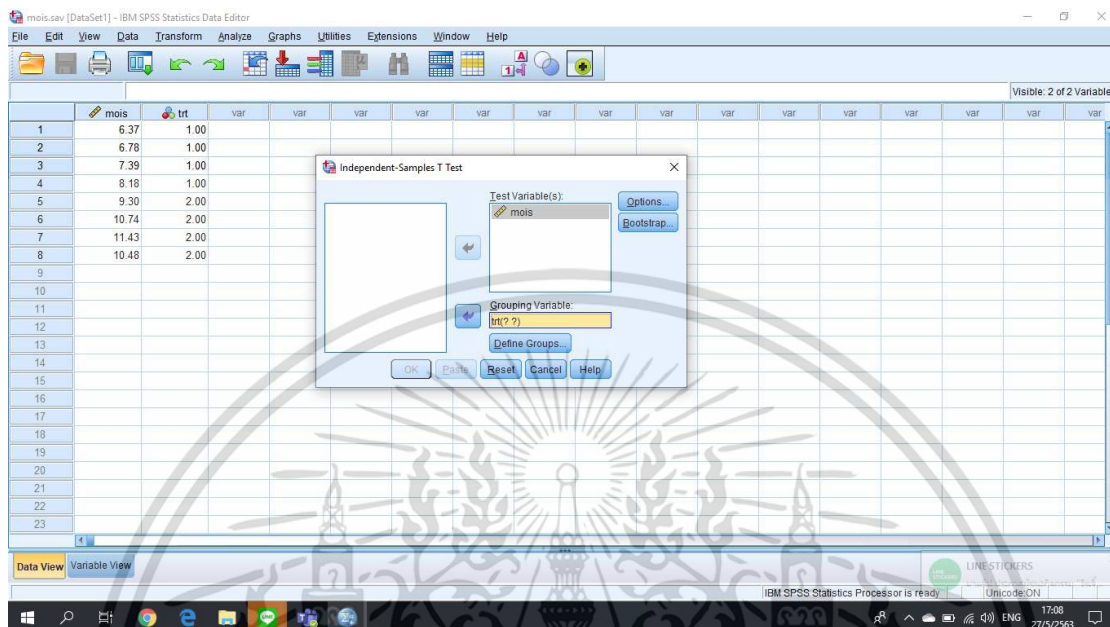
mois.sav [DataSet1] - IBM SPSS Statistics Data Editor

File Edit View Data Transform Analyze Graphs Utilities Extensions Window Help

Visible: 2 of 2 Variable

| | mois | trt | var | var | var | var | var | var | var | var | var | var | var | var | var | var | var |
|---|---|---|---|---|---|---|---|---|---|---|---|---|---|---|---|---|---|
| 1 | 6.37 | 1.00 | | | | | | | | | | | | | | | |
| 2 | 6.78 | 1.00 | | | | | | | | | | | | | | | |
| 3 | 7.39 | 1.00 | | | | | | | | | | | | | | | |
| 4 | 8.18 | 1.00 | | | | | | | | | | | | | | | |
| 5 | 9.30 | 2.00 | | | | | | | | | | | | | | | |
| 6 | 10.74 | 2.00 | | | | | | | | | | | | | | | |
| 7 | 11.43 | 2.00 | | | | | | | | | | | | | | | |
| 8 | 10.48 | 2.00 | | | | | | | | | | | | | | | |
| 9 | | | | | | | | | | | | | | | | | |
| 10 | | | | | | | | | | | | | | | | | |
| 11 | | | | | | | | | | | | | | | | | |
| 12 | | | | | | | | | | | | | | | | | |
| 13 | | | | | | | | | | | | | | | | | |
| 14 | | | | | | | | | | | | | | | | | |
| 15 | | | | | | | | | | | | | | | | | |
| 16 | | | | | | | | | | | | | | | | | |
| 17 | | | | | | | | | | | | | | | | | |
| 18 | | | | | | | | | | | | | | | | | |
| 19 | | | | | | | | | | | | | | | | | |
| 20 | | | | | | | | | | | | | | | | | |
| 21 | | | | | | | | | | | | | | | | | |
| 22 | | | | | | | | | | | | | | | | | |
| 23 | | | | | | | | | | | | | | | | | |

Independent-Samples T Test

Test Variable(s):
mois

Options...
Bootstrap...

Grouping Variable:
trt(? ?)

Define Groups...

OK Paste Reset Cancel Help

Data View Variable View

LINE STICKERS

IBM SPSS Statistics Processor is ready Unicode:ON

ENG 17:08 27/5/2563